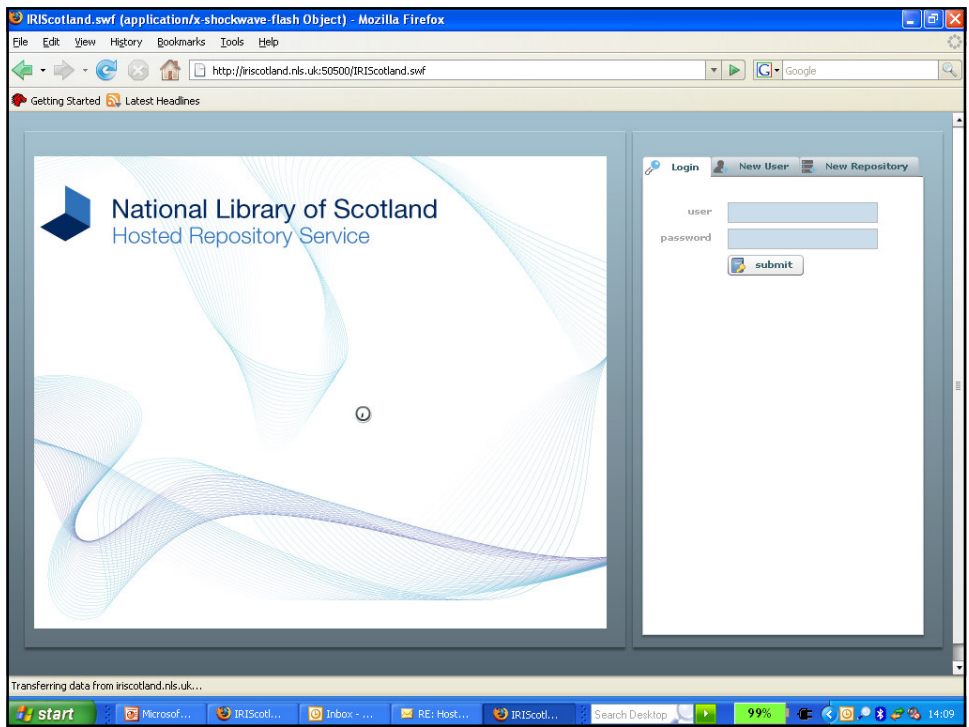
IRIScotland.swf (application/x-shockwave-flash Object) - Mozilla Firefox

File Edit View History Bookmarks Tools Help

http://iriscotland.nls.uk:50500/IRIScotland.swf

Google

Getting Started Latest Headlines

National Library of Scotland
Hosted Repository Service

Login New User New Repository

user
password
submit

Transferring data from iriscotland.nls.uk...

start Microsof... IRIScotl... Inbox - ... RE: Host... IRIScotl... Search Desktop 99% 14:09